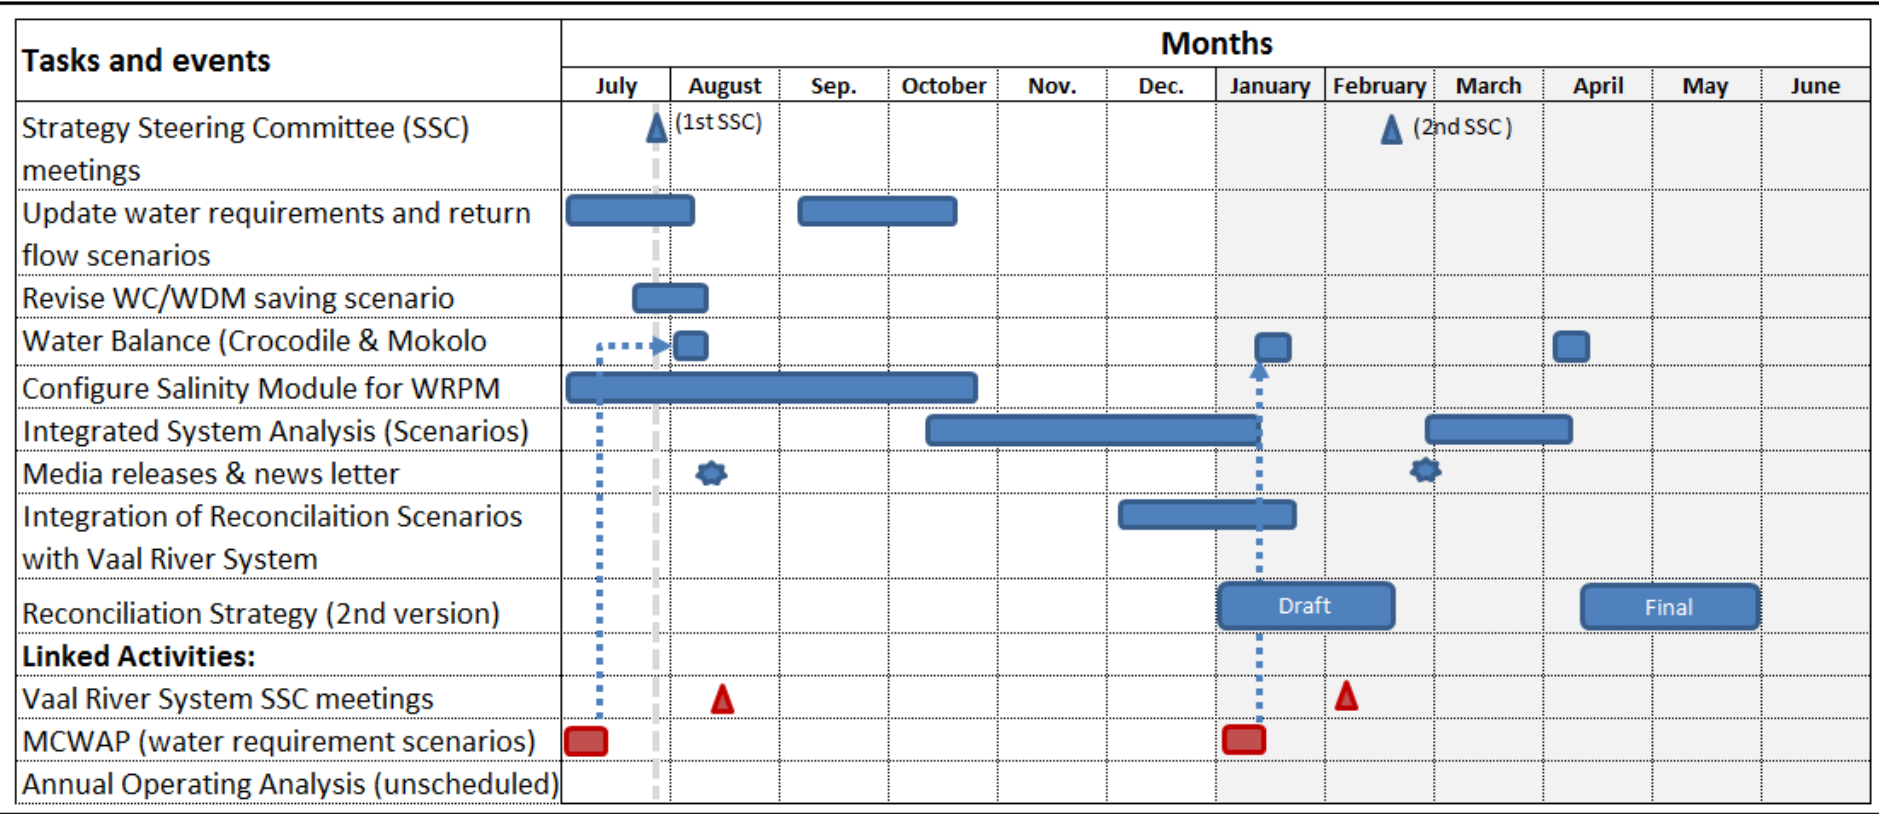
| Tasks and events | Months | | | | | | | | | | | |
|---|---|---|---|---|---|---|---|---|---|---|---|---|
| | July | August | Sep. | October | Nov. | Dec. | January | February | March | April | May | June |
| Strategy Steering Committee (SSC) meetings | (1st SSC) | | | | | | | (2nd SSC) | | | | |
| Update water requirements and return flow scenarios | | | | | | | | | | | | |
| Revise WC/WDM saving scenario | | | | | | | | | | | | |
| Water Balance (Crocodile & Mokolo | | | | | | | | | | | | |
| Configure Salinity Module for WRPM | | | | | | | | | | | | |
| Integrated System Analysis (Scenarios) | | | | | | | | | | | | |
| Media releases & news letter | | | | | | | | | | | | |
| Integration of Reconcilaition Scenarios with Vaal River System | | | | | | | | | | | | |
| Reconciliation Strategy (2nd version) | | | | | | | Draft | | | Final | | |
| **Linked Activities:** | | | | | | | | | | | | |
| Vaal River System SSC meetings | | | | | | | | | | | | |
| MCWAP (water requirement scenarios) | | | | | | | | | | | | |
| Annual Operating Analysis (unscheduled) | | | | | | | | | | | | |